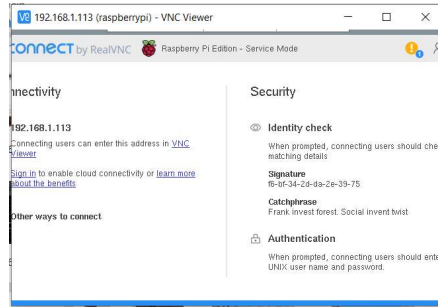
V2 192.168.1.113 (raspberrypi) - VNC Viewer

connect by RealVNC Raspberry Pi Edition - Service Mode

nnectivity

192.168.1.113

Connecting users can enter this address in VNC Viewer

Sign in to enable cloud connectivity or learn more about the benefits

Other ways to connect

Security

Identity check

When prompted, connecting users should che matching details

Signature
f6-bf-34-2d-da-2e-39-75

Catchphrase
Frank invest forest. Social invent twist

Authentication

When prompted, connecting users should ente UNIX user name and password.